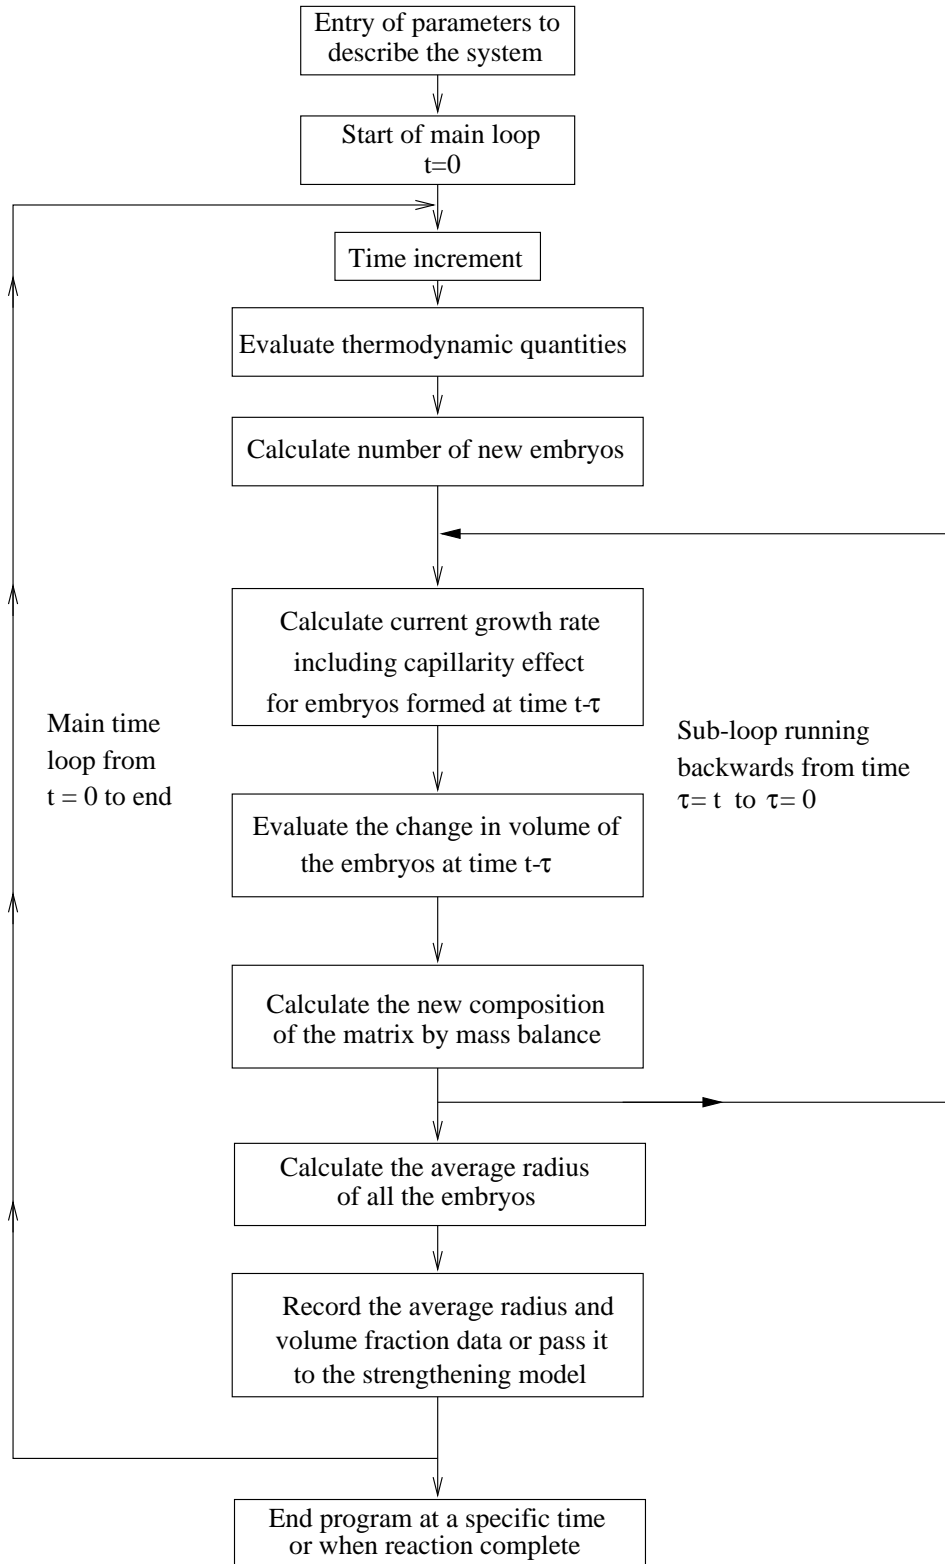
Entry of parameters to describe the system

Start of main loop
t=0

Time increment

Evaluate thermodynamic quantities

Calculate number of new embryos

Calculate current growth rate including capillarity effect for embryos formed at time t-$\tau$

Main time loop from t = 0 to end

Sub-loop running backwards from time $\tau$= t to $\tau$= 0

Evaluate the change in volume of the embryos at time t-$\tau$

Calculate the new composition of the matrix by mass balance

Calculate the average radius of all the embryos

Record the average radius and volume fraction data or pass it to the strengthening model

End program at a specific time or when reaction complete